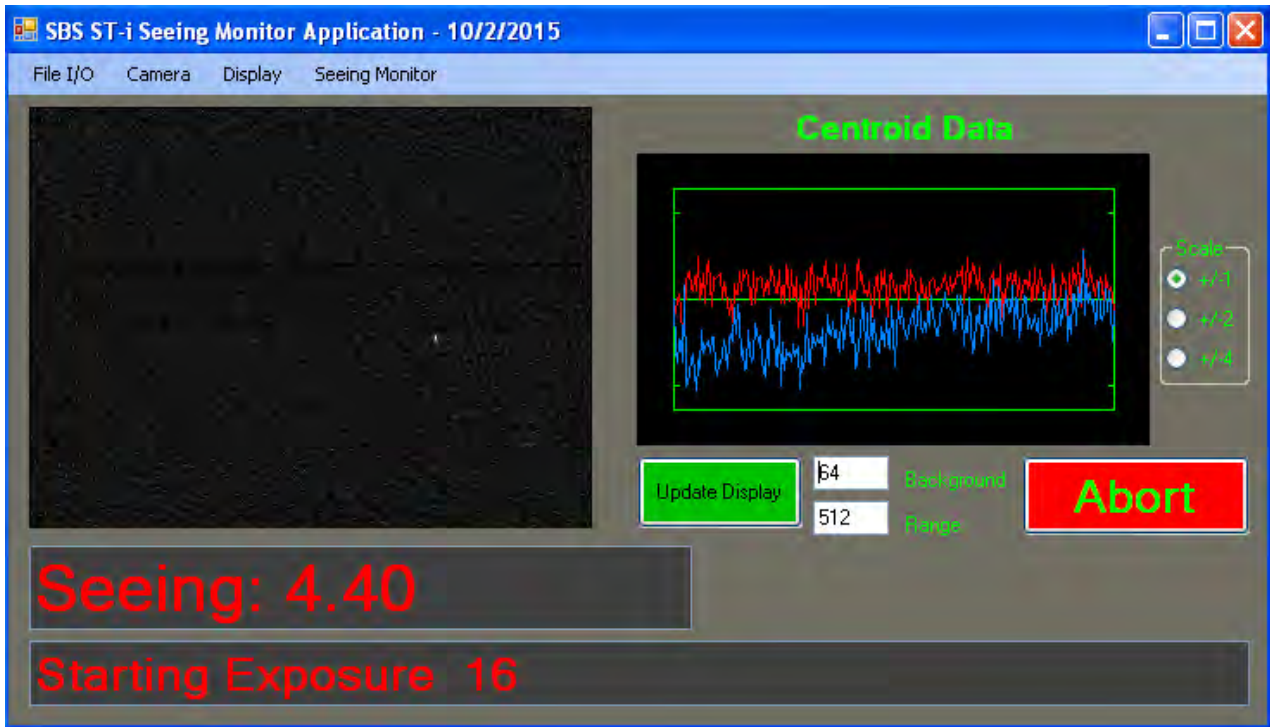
SBS ST-i Seeing Monitor Application - 10/2/2015

File I/O Camera Display Seeing Monitor

Centroid Data

Scale
+/-1
+/-2
+/-4

Update Display

64 Background
512 Range

Abort

Seeing: 4.40

Starting Exposure 16